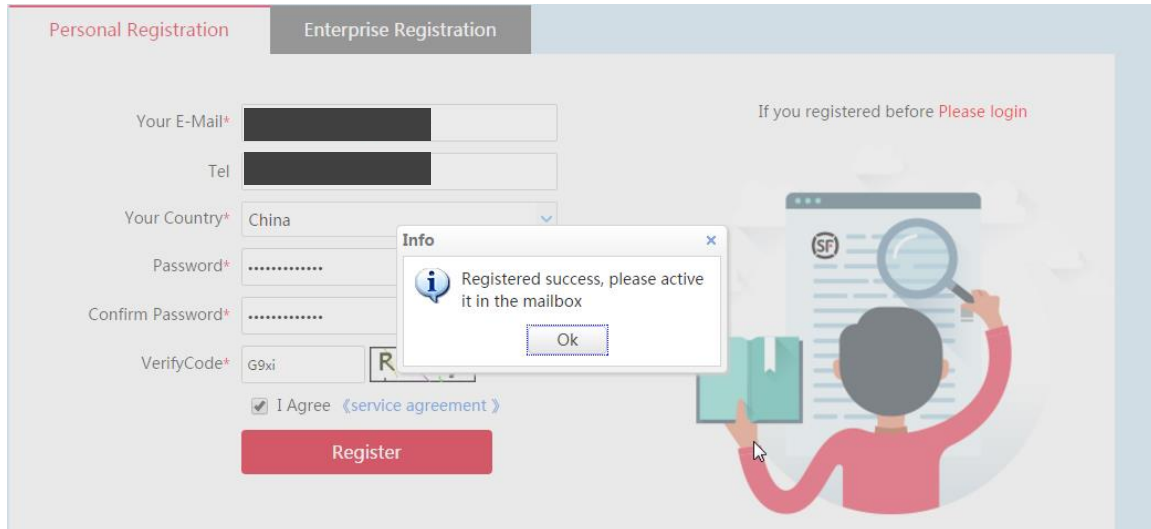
Personal Registration
Enterprise Registration

Your E-Mail*
Tel
Your Country* China
Password* ·············
Confirm Password* ·············
VerifyCode* G9xi R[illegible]
I Agree 《service agreement》
Register

If you registered before Please login

SF

Info ×
Registered success, please active it in the mailbox
Ok